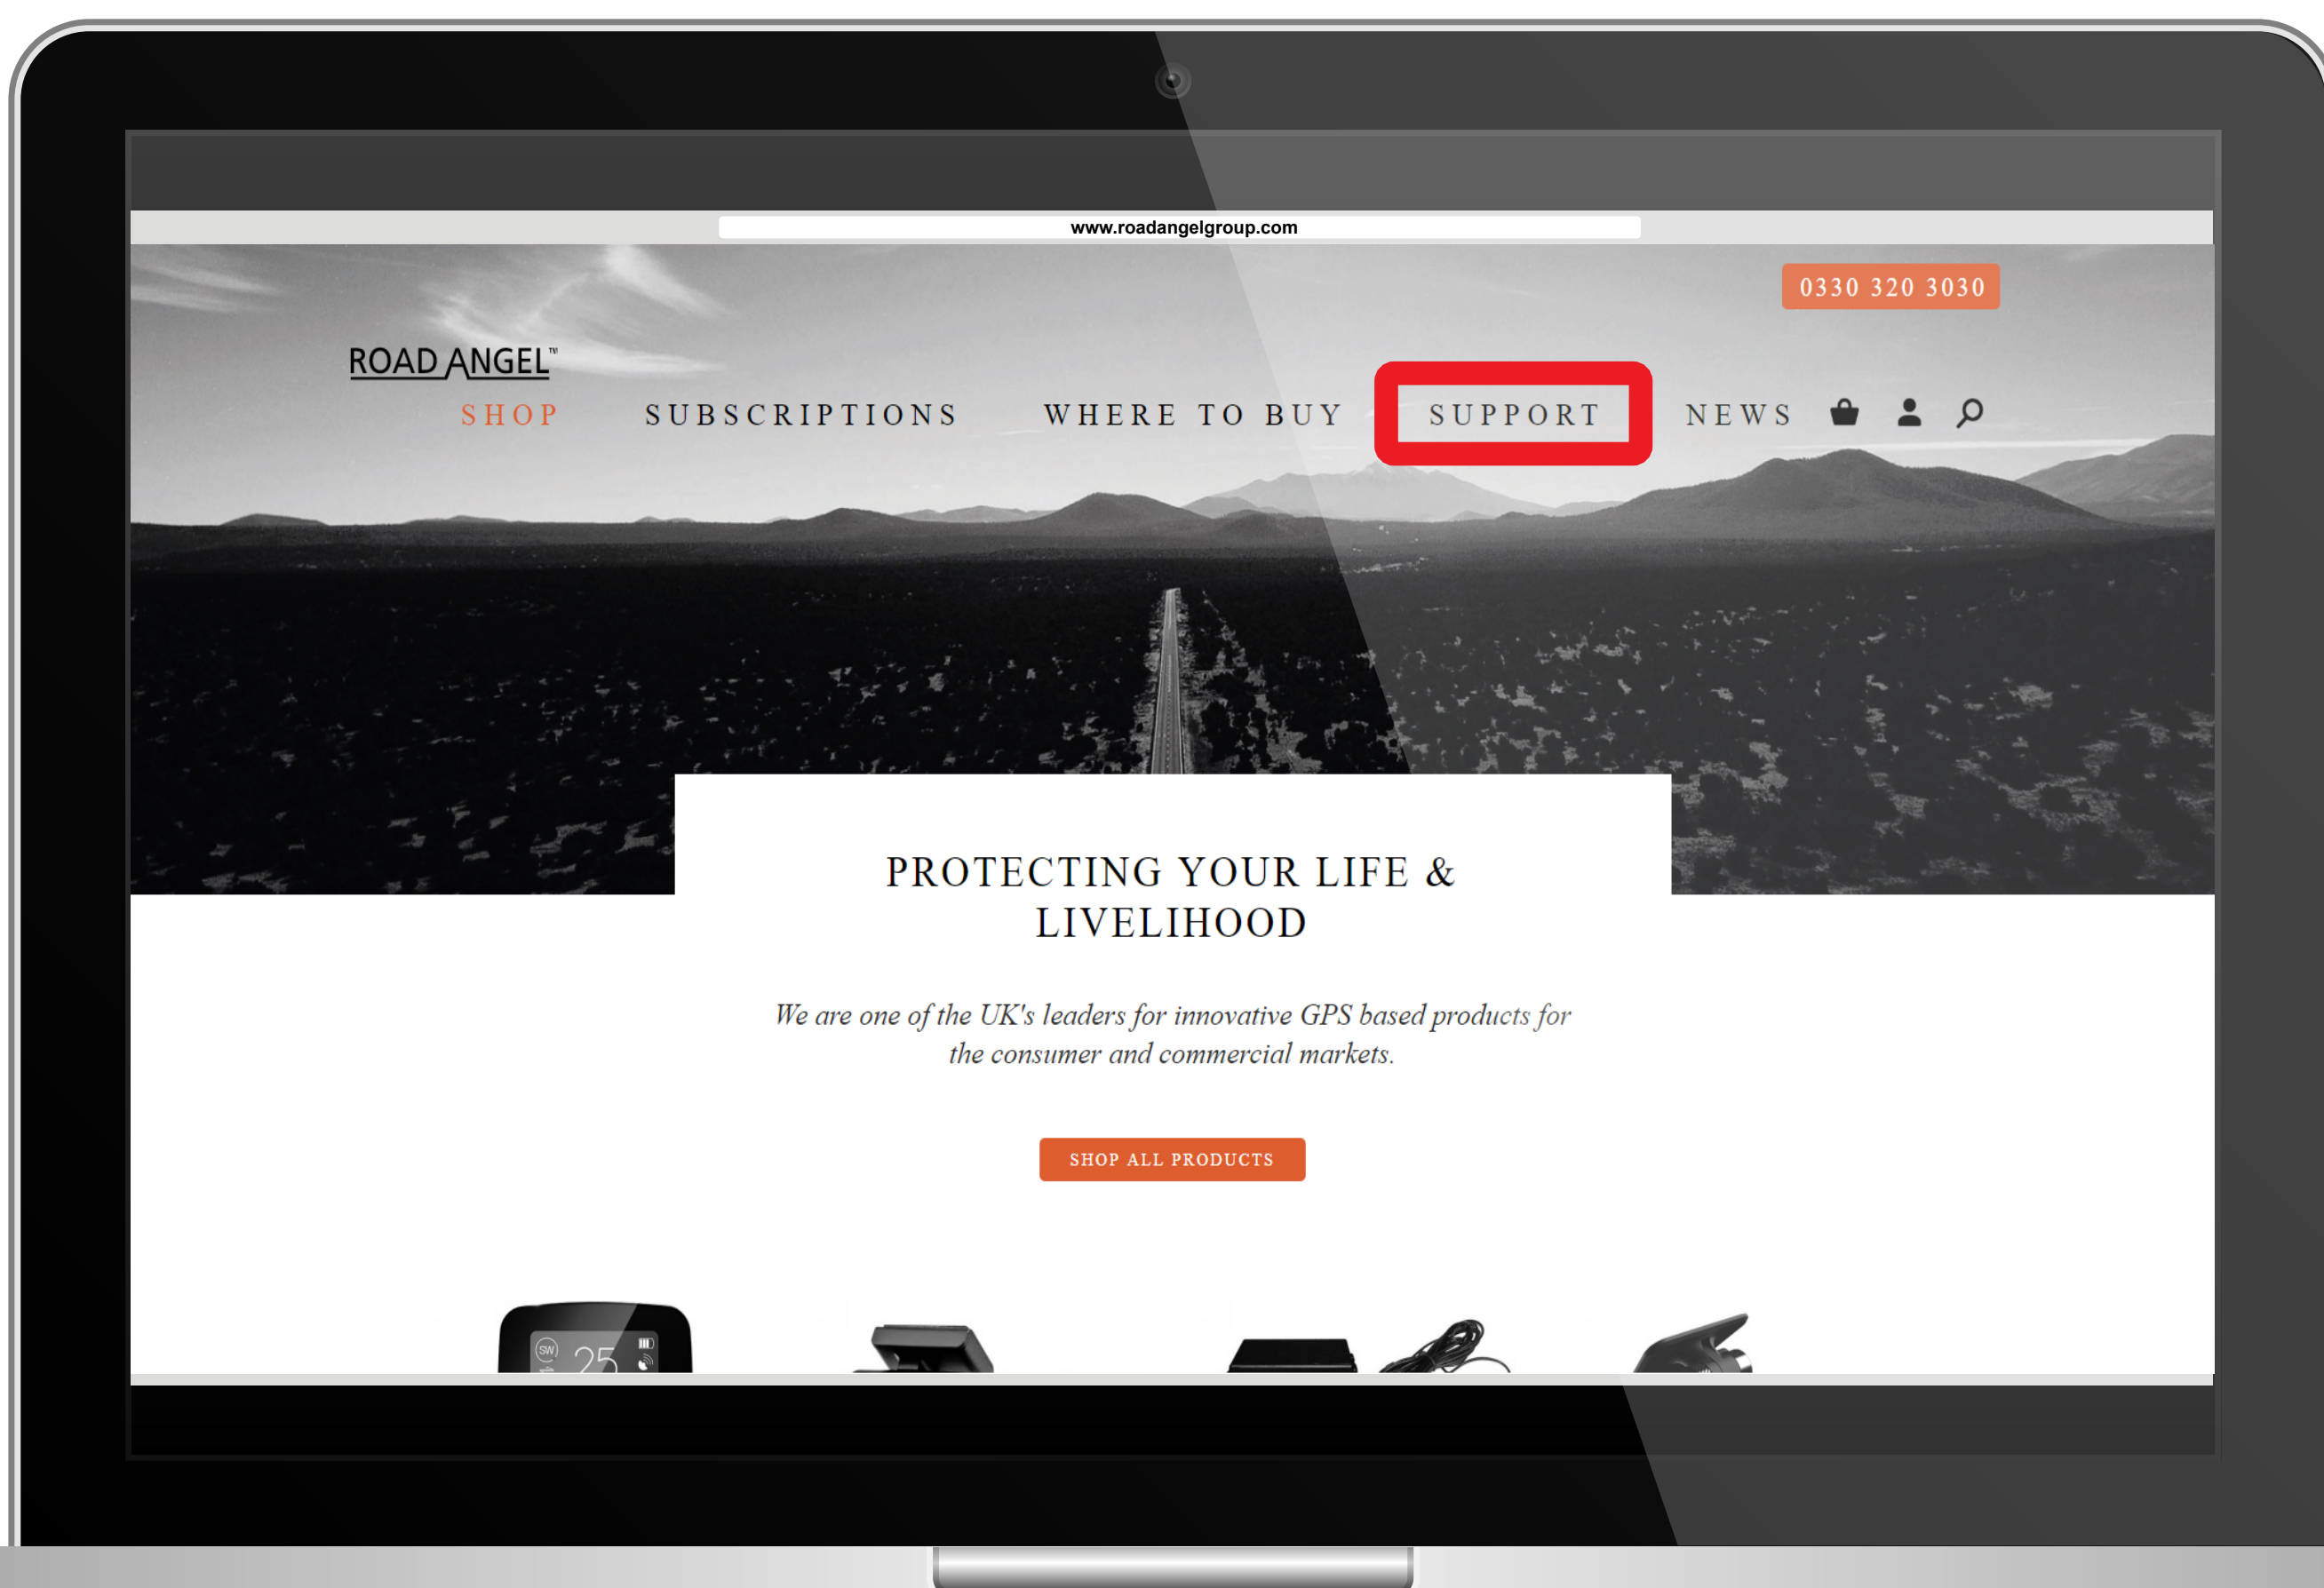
www.roadangelgroup.com

0330 320 3030

ROAD ANGEL™

SHOP SUBSCRIPTIONS WHERE TO BUY SUPPORT NEWS

PROTECTING YOUR LIFE & LIVELIHOOD

We are one of the UK's leaders for innovative GPS based products for the consumer and commercial markets.

SHOP ALL PRODUCTS

SW 25